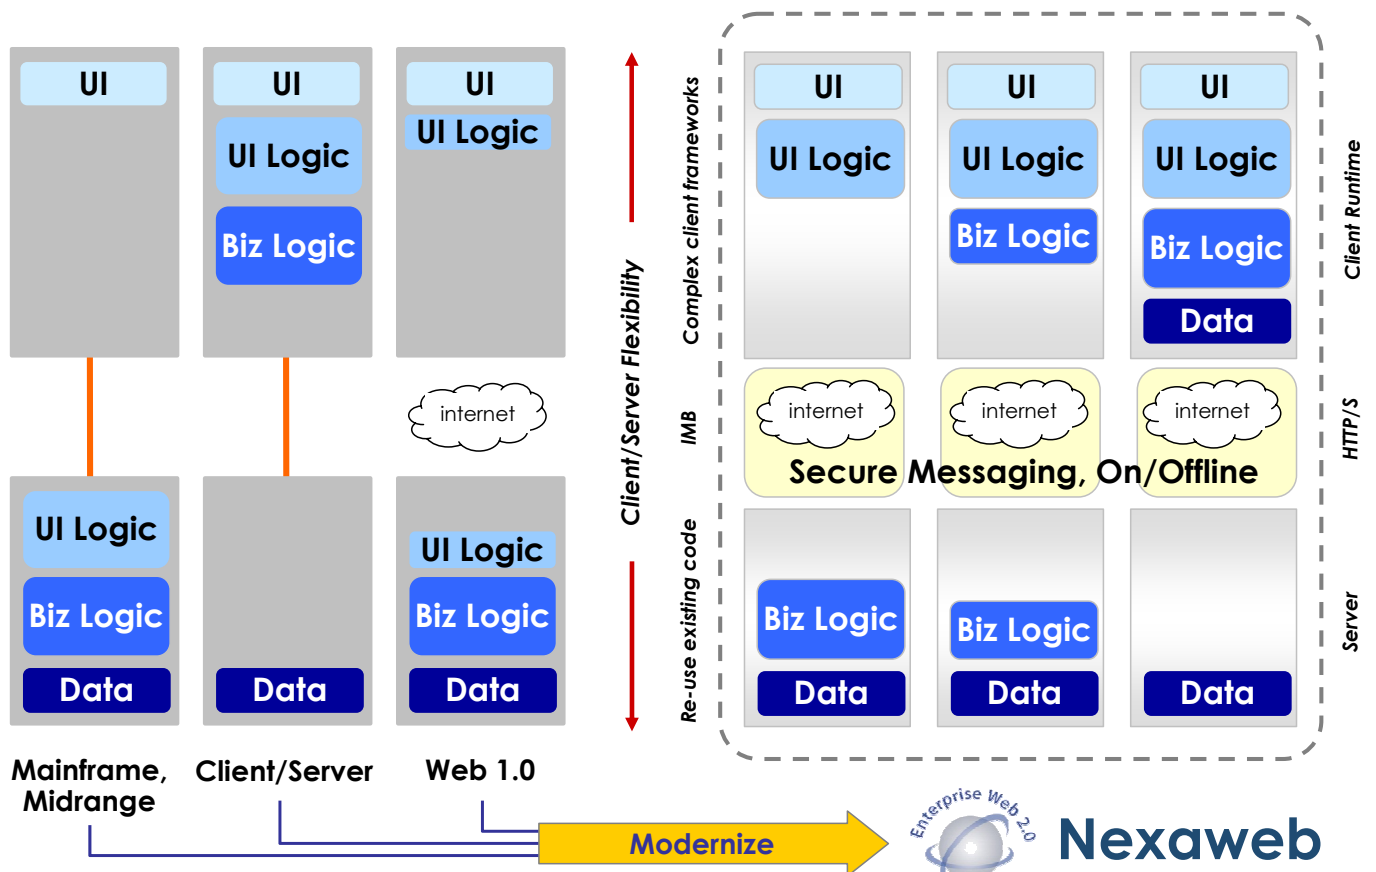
UI

UI

UI Logic

Biz Logic

UI

UI Logic

internet

UI Logic

Biz Logic

Data

Data

UI Logic

Biz Logic

Data

Mainframe, Midrange

Client/Server

Web 1.0

Client/Server Flexibility

Complex client frameworks

IMB

Re-use existing code

UI

UI Logic

UI

UI Logic

Biz Logic

UI

UI Logic

Biz Logic

Data

Client Runtime

internet

internet

internet

Secure Messaging, On/Offline

HTTP/S

Biz Logic

Data

Biz Logic

Data

Data

Server

Modernize

Enterprise Web 2.0

Nexaweb